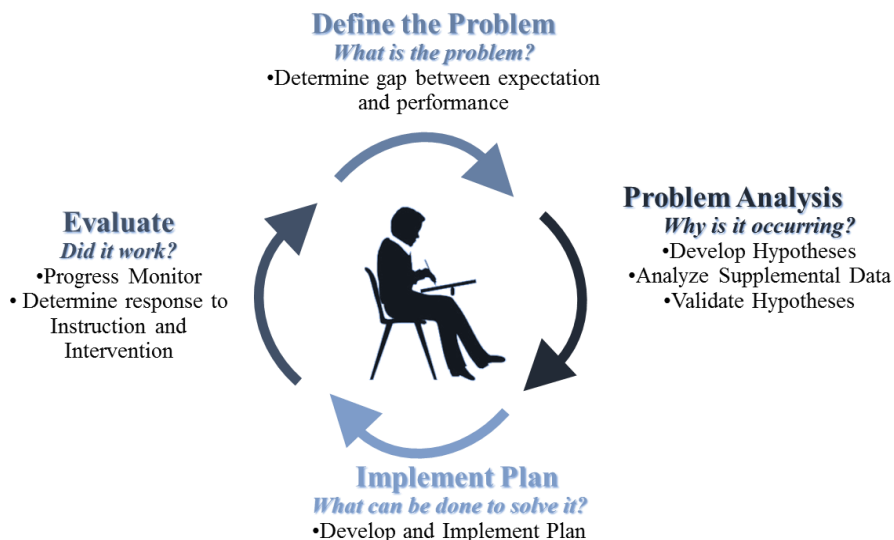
Define the Problem
What is the problem?
•Determine gap between expectation and performance

Problem Analysis
Why is it occurring?
•Develop Hypotheses
•Analyze Supplemental Data
•Validate Hypotheses

Implement Plan
What can be done to solve it?
•Develop and Implement Plan

Evaluate
Did it work?
•Progress Monitor
• Determine response to Instruction and Intervention